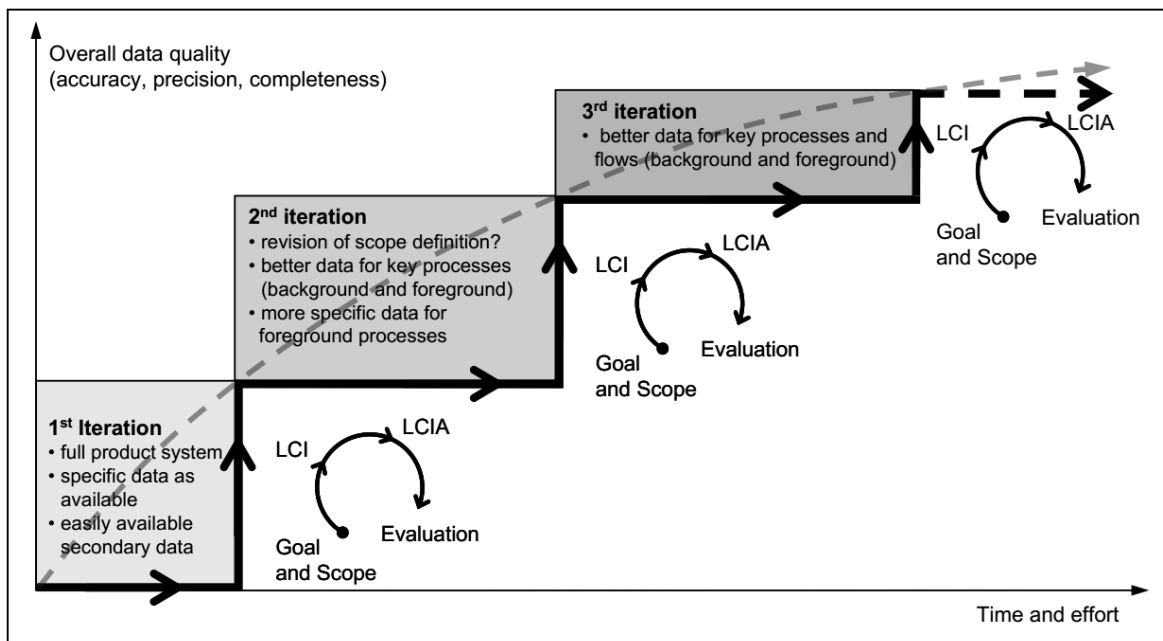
Overall data quality (accuracy, precision, completeness)

3$^{rd}$ iteration
• better data for key processes and flows (background and foreground)

LCI
LCIA
Evaluation
Goal and Scope

2$^{nd}$ iteration
• revision of scope definition?
• better data for key processes (background and foreground)
• more specific data for foreground processes

LCI
LCIA
Evaluation
Goal and Scope

1$^{st}$ Iteration
• full product system
• specific data as available
• easily available secondary data

LCI
LCIA
Evaluation
Goal and Scope

Time and effort